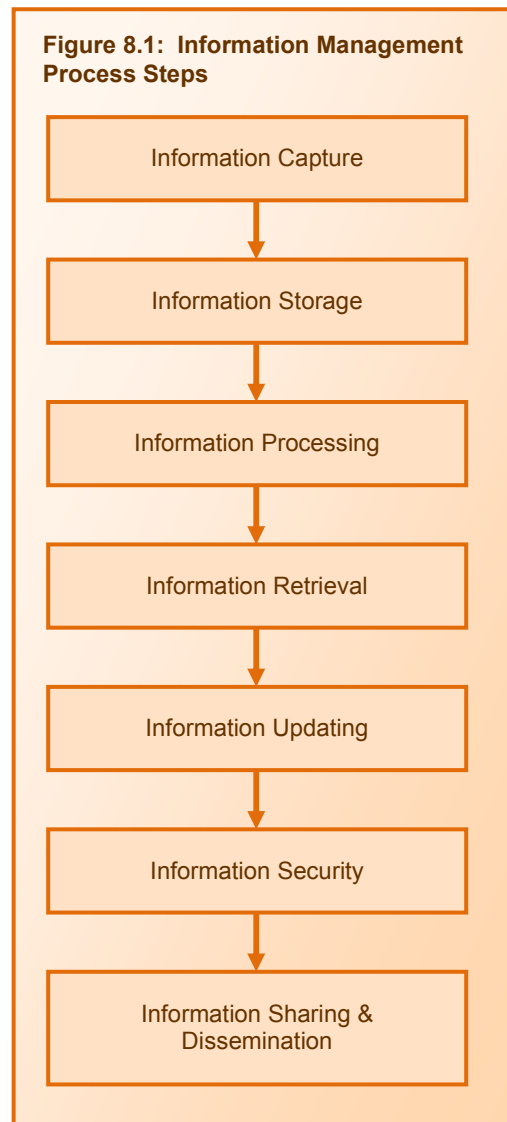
Figure 8.1: Information Management Process Steps

Information Capture

Information Storage

Information Processing

Information Retrieval

Information Updating

Information Security

Information Sharing & Dissemination